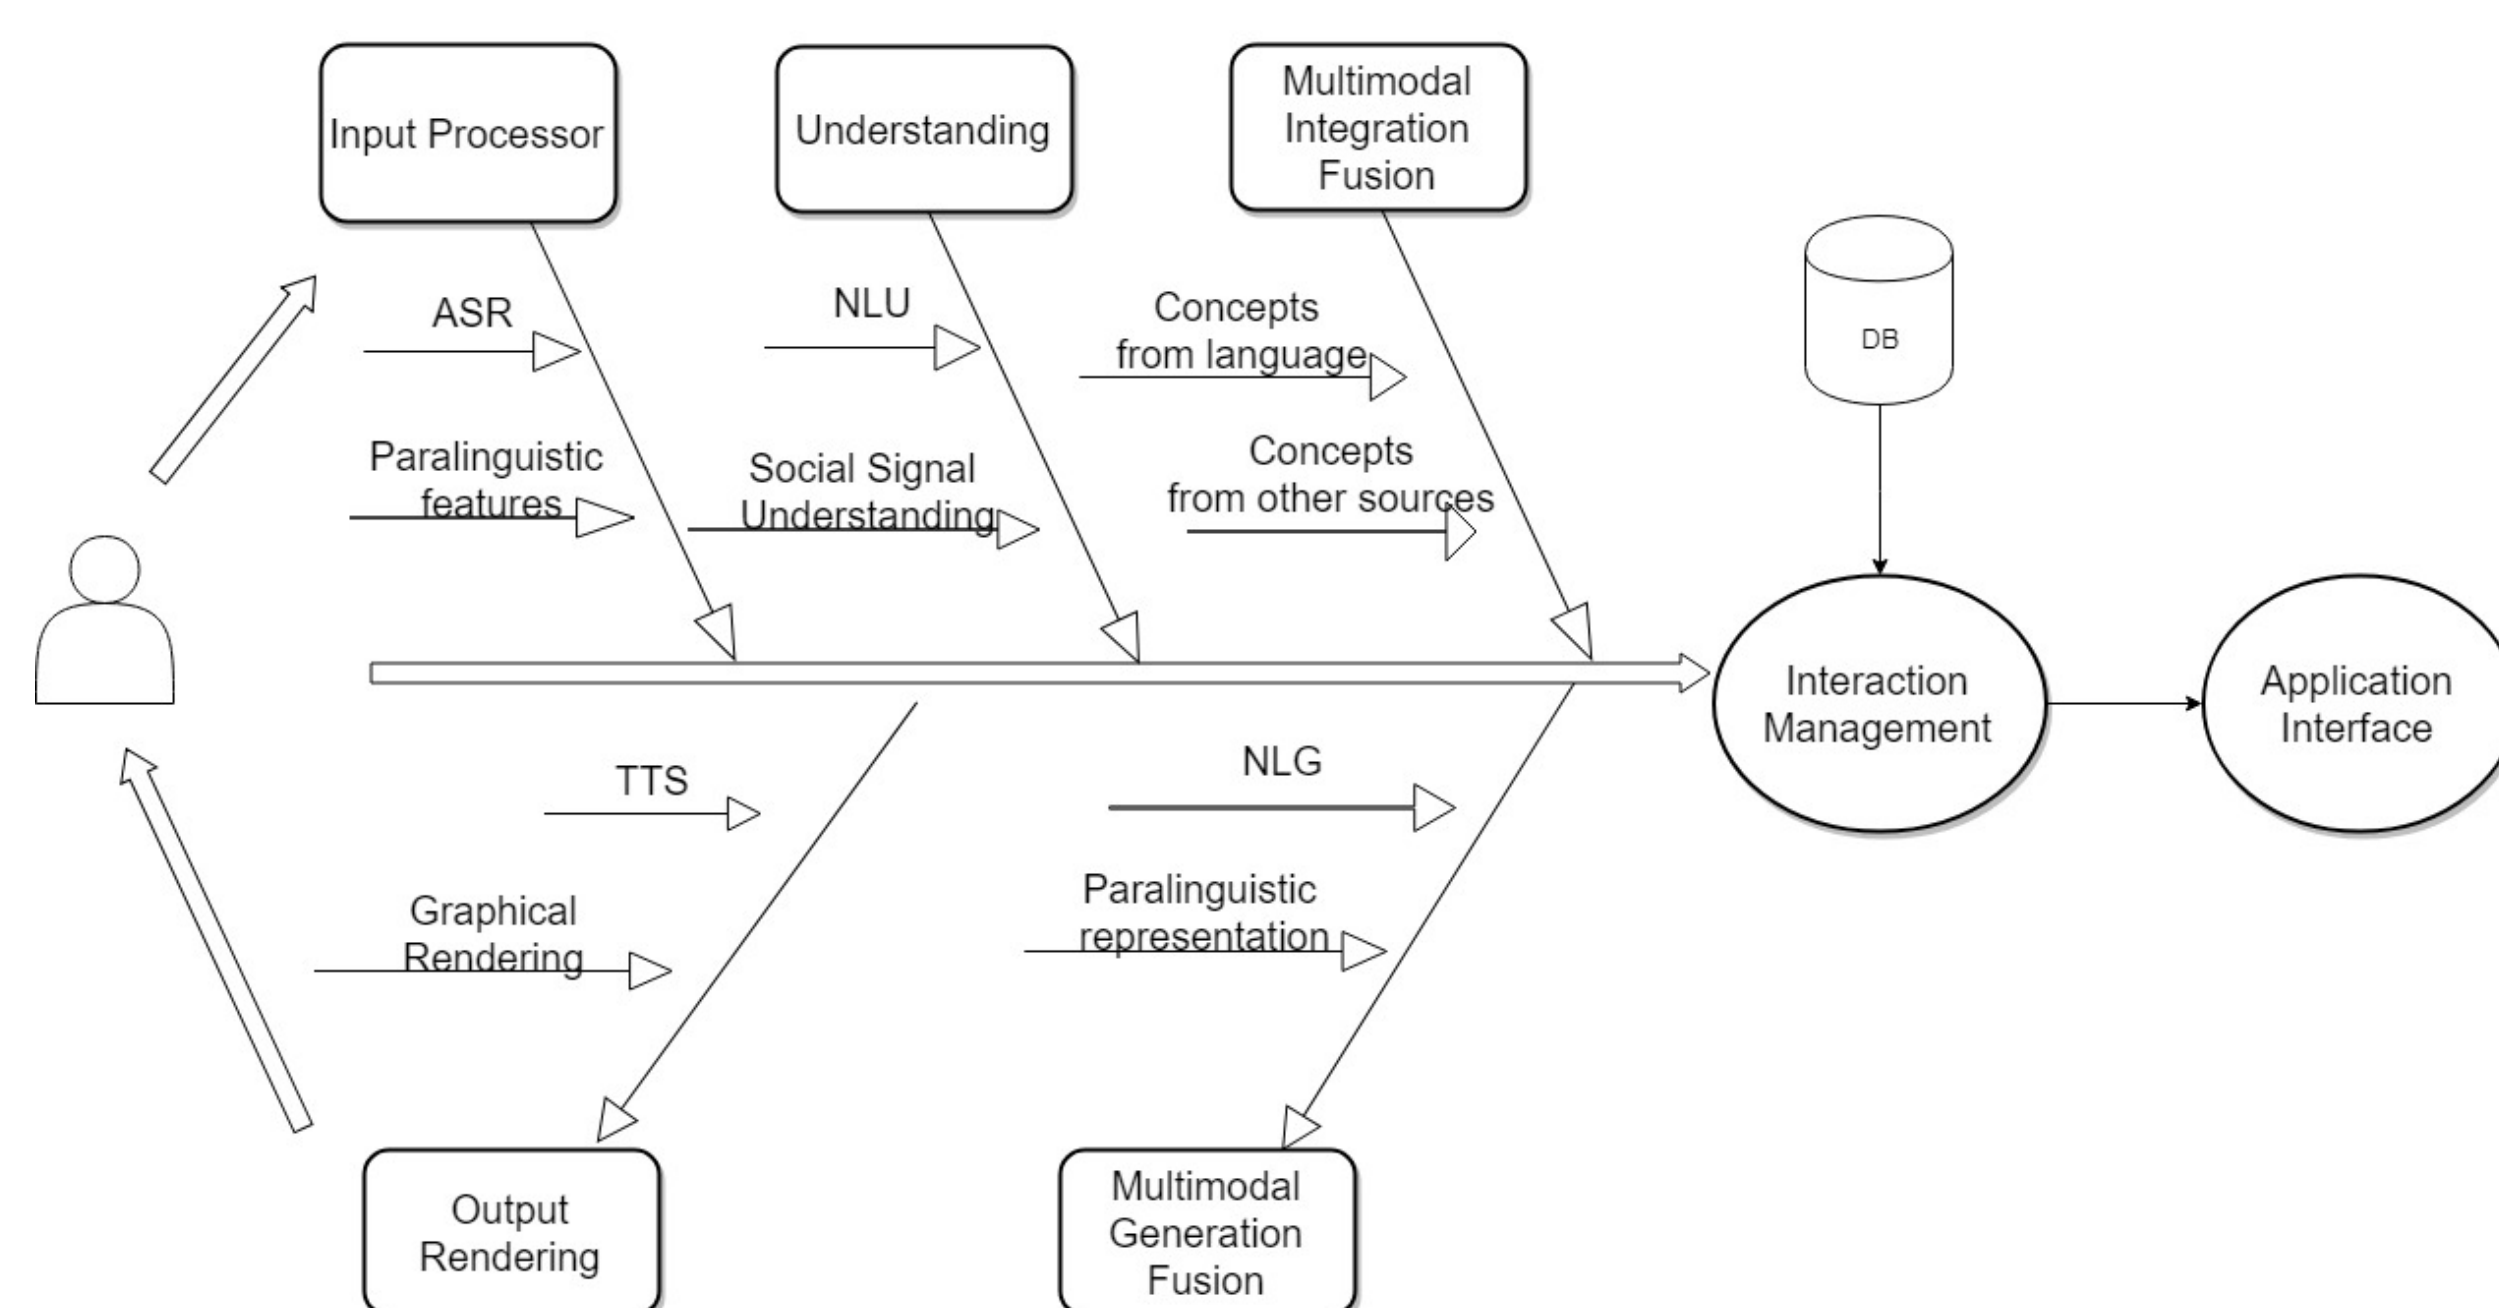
Input Processor

Understanding

Multimodal Integration Fusion

ASR

NLU

Concepts from language

DB

Paralinguistic features

Social Signal Understanding

Concepts from other sources

Interaction Management

Application Interface

TTS

NLG

Graphical Rendering

Paralinguistic representation

Output Rendering

Multimodal Generation Fusion